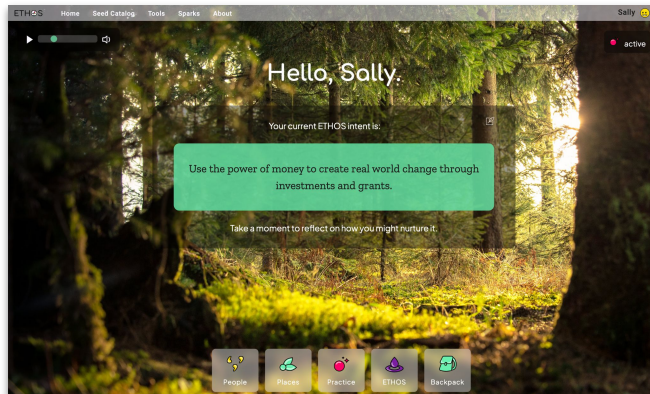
ETHOS Home Seed Catalog Tools Sparks About

Sally

active

Hello, Sally.

Your current ETHOS intent is:

Use the power of money to create real world change through investments and grants.

Take a moment to reflect on how you might nurture it.

People Places Practice ETHOS Backpack